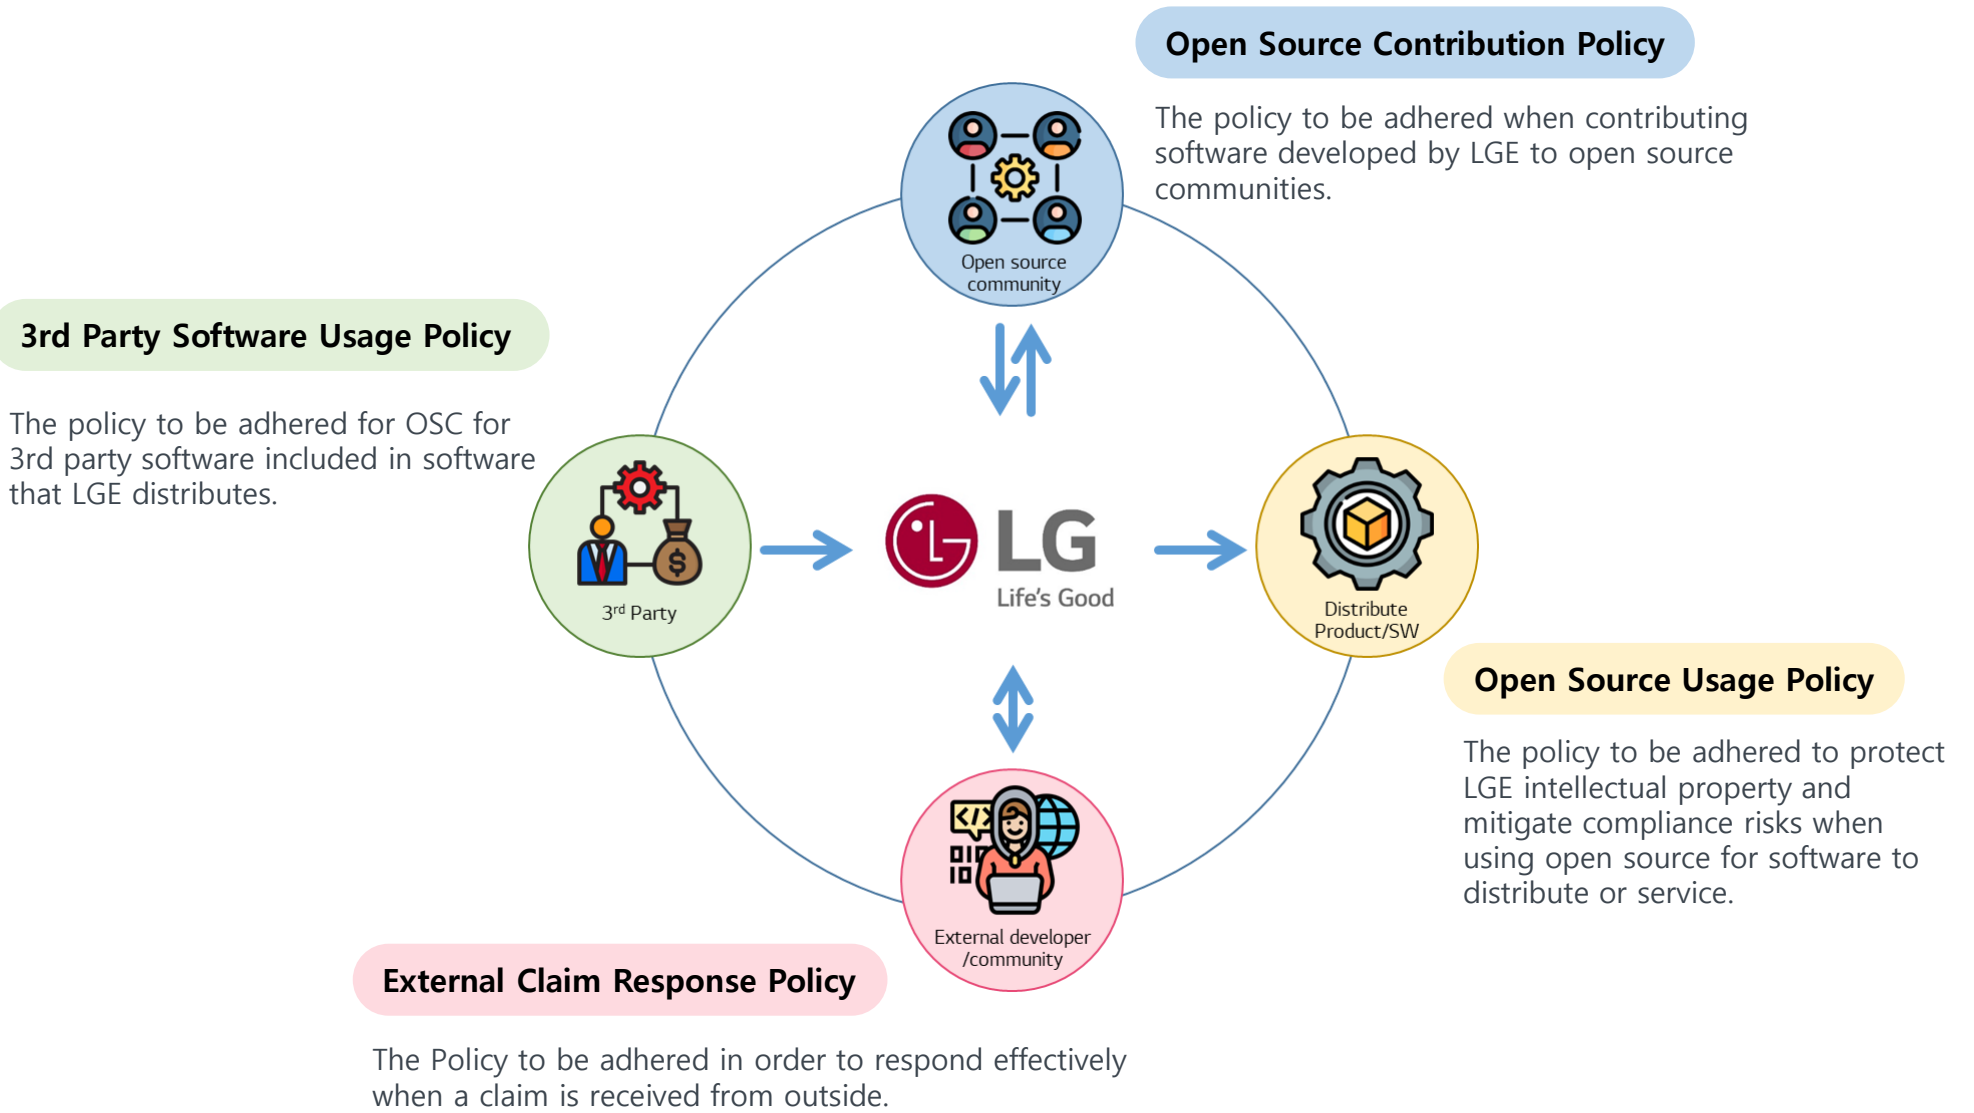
Open Source Contribution Policy

The policy to be adhered when contributing software developed by LGE to open source communities.

Open source community

3rd Party Software Usage Policy

The policy to be adhered for OSC for 3rd party software included in software that LGE distributes.

$3^{rd}$ Party

LG

Life's Good

Distribute Product/SW

Open Source Usage Policy

The policy to be adhered to protect LGE intellectual property and mitigate compliance risks when using open source for software to distribute or service.

External developer /community

External Claim Response Policy

The Policy to be adhered in order to respond effectively when a claim is received from outside.